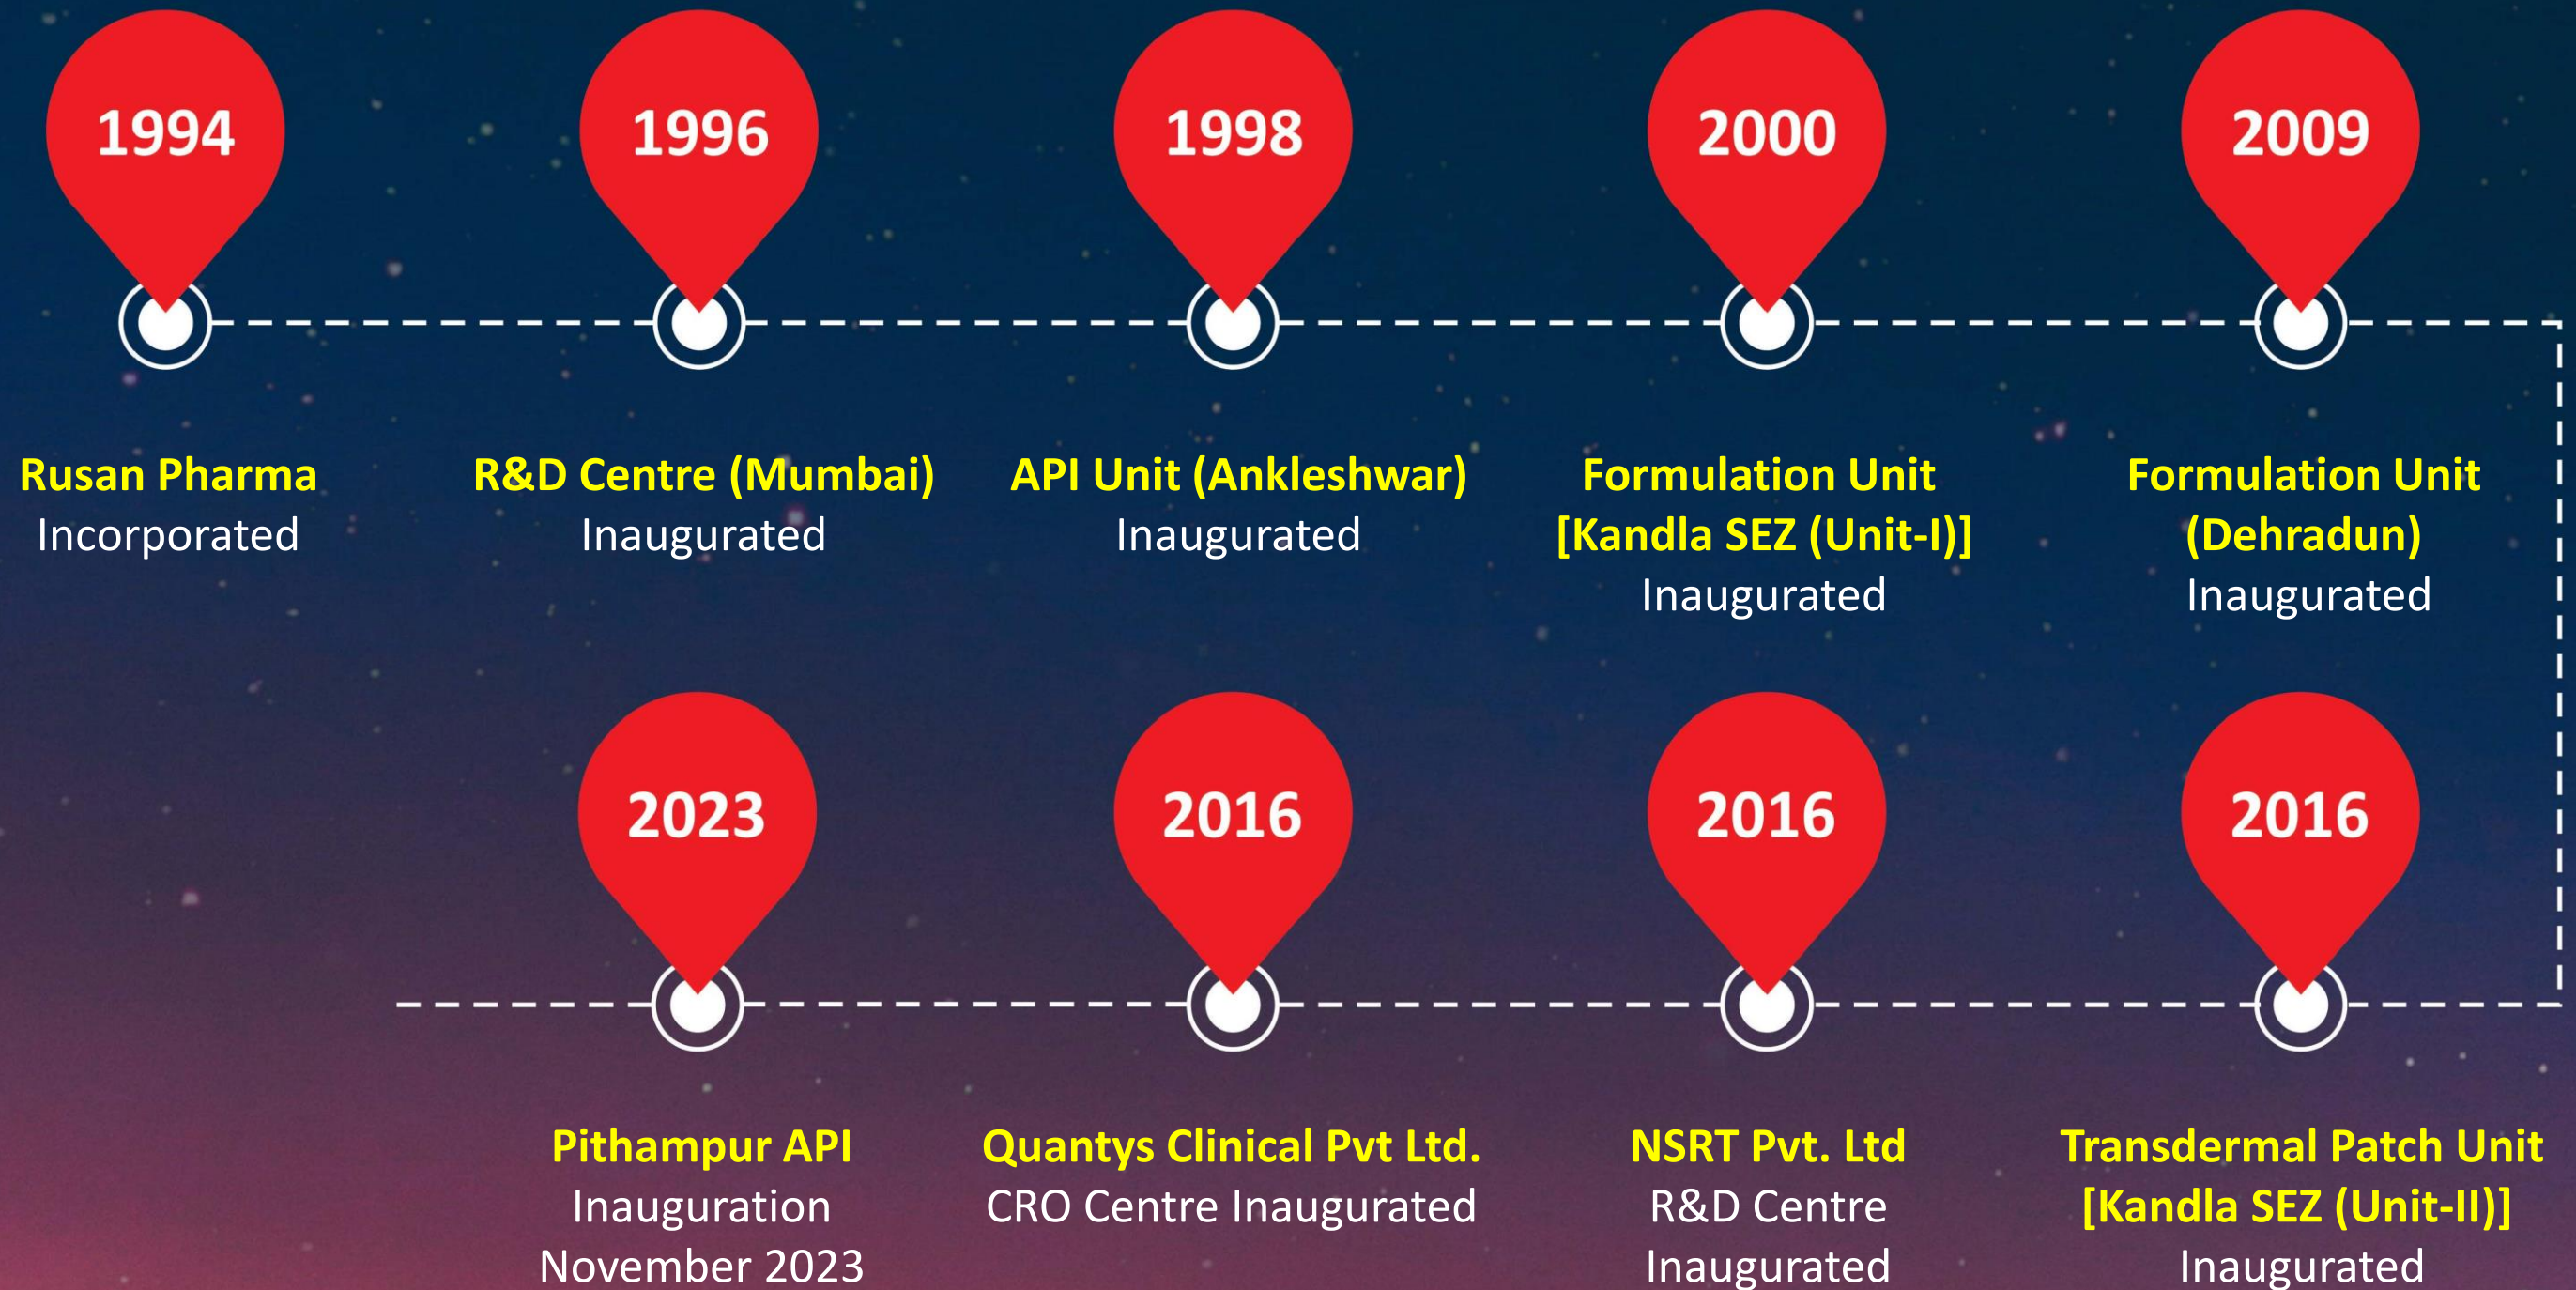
1994

Rusan Pharma
Incorporated

1996

R&D Centre (Mumbai)
Inaugurated

1998

API Unit (Ankleshwar)
Inaugurated

2000

Formulation Unit
[Kandla SEZ (Unit-I)]
Inaugurated

2009

Formulation Unit
(Dehradun)
Inaugurated

2023

Pithampur API
Inauguration
November 2023

2016

Quantys Clinical Pvt Ltd.
CRO Centre Inaugurated

2016

NSRT Pvt. Ltd
R&D Centre
Inaugurated

2016

Transdermal Patch Unit
[Kandla SEZ (Unit-II)]
Inaugurated